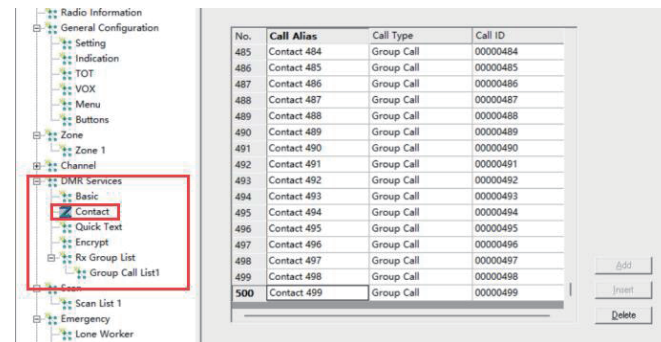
Radio Information
General Configuration
Setting
Indication
TOT
VOX
Menu
Buttons
Zone
Zone 1
Channel
DMR Services
Basic
Contact
Quick Text
Encrypt
Rx Group List
Group Call List1
Scan
Scan List 1
Emergency
Lone Worker

| No. | Call Alias | Call Type | Call ID |
|---|---|---|---|
| 485 | Contact 484 | Group Call | 00000484 |
| 486 | Contact 485 | Group Call | 00000485 |
| 487 | Contact 486 | Group Call | 00000486 |
| 488 | Contact 487 | Group Call | 00000487 |
| 489 | Contact 488 | Group Call | 00000488 |
| 490 | Contact 489 | Group Call | 00000489 |
| 491 | Contact 490 | Group Call | 00000490 |
| 492 | Contact 491 | Group Call | 00000491 |
| 493 | Contact 492 | Group Call | 00000492 |
| 494 | Contact 493 | Group Call | 00000493 |
| 495 | Contact 494 | Group Call | 00000494 |
| 496 | Contact 495 | Group Call | 00000495 |
| 497 | Contact 496 | Group Call | 00000496 |
| 498 | Contact 497 | Group Call | 00000497 |
| 499 | Contact 498 | Group Call | 00000498 |
| 500 | Contact 499 | Group Call | 00000499 |

Add
Insert
Delete